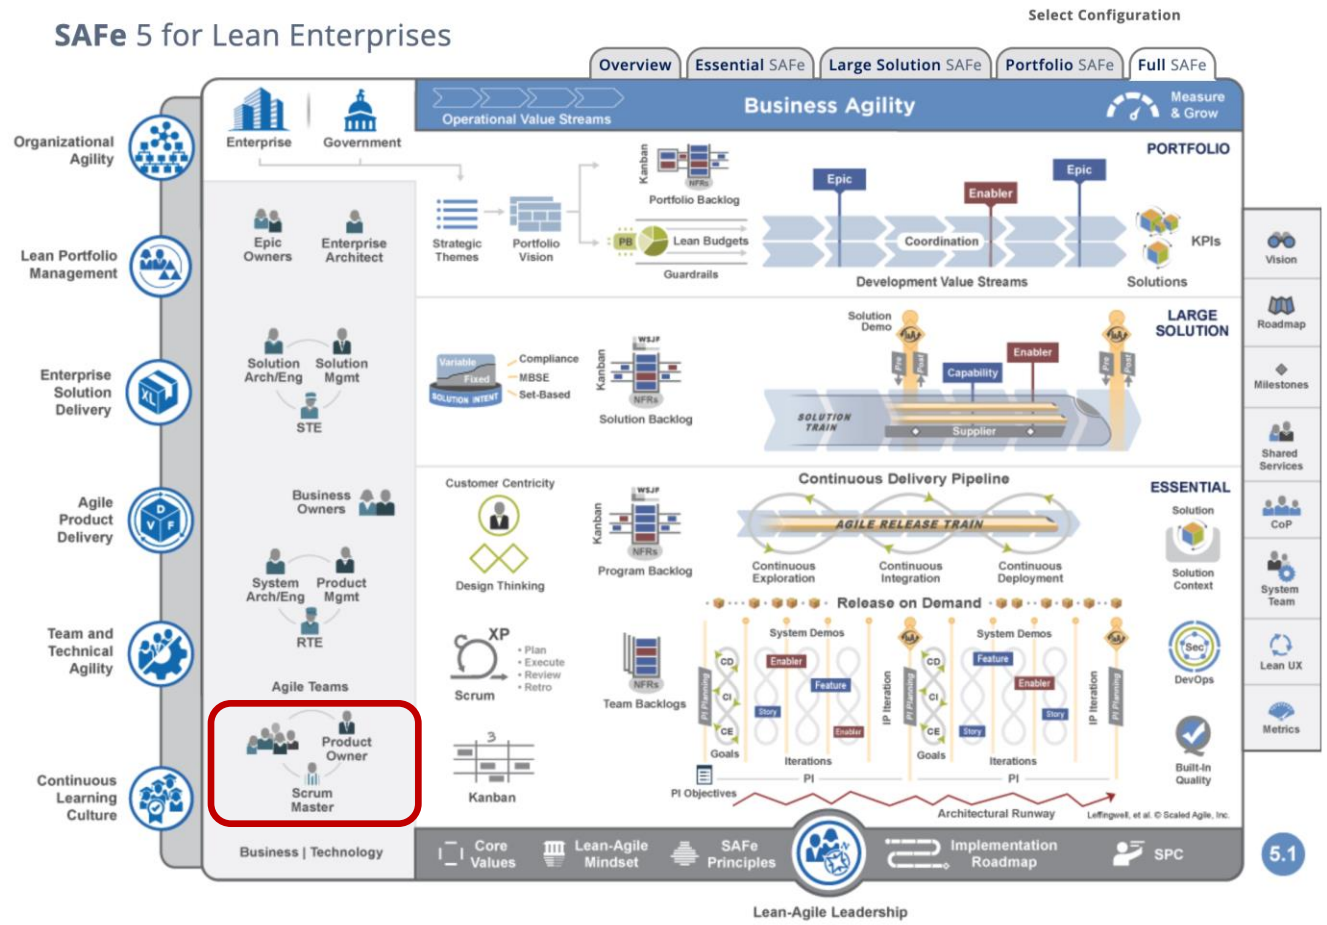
SAFe 5 for Lean Enterprises

Select Configuration

Overview | Essential SAFe | Large Solution SAFe | Portfolio SAFe | Full SAFe

Organizational Agility

Lean Portfolio Management

Enterprise Solution Delivery

Agile Product Delivery

Team and Technical Agility

Continuous Learning Culture

Enterprise | Government

Operational Value Streams

Business Agility

Measure & Grow

PORTFOLIO

Epic Owners

Enterprise Architect

Strategic Themes

Portfolio Vision

Kanban

NFRs

Portfolio Backlog

PB

Lean Budgets

Guardrails

Epic

Enabler

Epic

Coordination

KPIs

Development Value Streams

Solutions

LARGE SOLUTION

Solution Arch/Eng

Solution Mgmt

STE

Variable

Fixed

SOLUTION INTENT

Compliance

MBSE

Set-Based

Kanban

WSJF

NFRs

Solution Backlog

Solution Demo

Pre

Post

Enabler

Capability

SOLUTION TRAIN

Supplier

Pre

Post

ESSENTIAL

Business Owners

System Arch/Eng

Product Mgmt

RTE

Agile Teams

Product Owner

Scrum Master

Business | Technology

Customer Centricity

Design Thinking

Kanban

WSJF

NFRs

Program Backlog

Continuous Delivery Pipeline

AGILE RELEASE TRAIN

Continuous Exploration

Continuous Integration

Continuous Deployment

Solution

Solution Context

Release on Demand

XP

Scrum

• Plan
• Execute
• Review
• Retro

NFRs

Team Backlogs

Kanban

PI Planning

CD

CI

CE

Goals

System Demos

Enabler

Feature

Story

Enabler

Iterations

IP Iteration

PI Planning

CD

CI

CE

Goals

System Demos

Feature

Enabler

Story

Story

Iterations

IP Iteration

PI Planning

PI

PI

PI Objectives

Architectural Runway

DevOps

Built-In Quality

Leffingwell, et al. © Scaled Agile, Inc.

Core Values

Lean-Agile Mindset

SAFe Principles

Implementation Roadmap

SPC

5.1

Lean-Agile Leadership

Vision

Roadmap

Milestones

Shared Services

CoP

System Team

Lean UX

Metrics